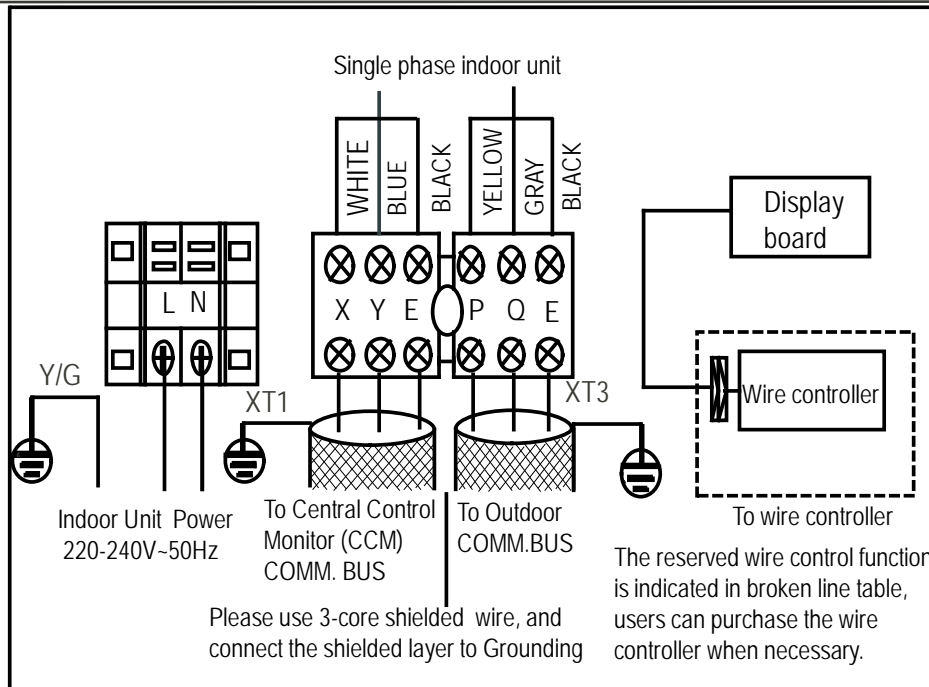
Single phase indoor unit

WHITE BLUE BLACK YELLOW GRAY BLACK

Display board

L N

X Y E P Q E

Y/G

XT1

XT3

Wire controller

Indoor Unit Power 220-240V~50Hz

To Central Control Monitor (CCM) COMM. BUS

To Outdoor COMM.BUS

To wire controller

The reserved wire control function is indicated in broken line table, users can purchase the wire controller when necessary.

Please use 3-core shielded wire, and connect the shielded layer to Grounding